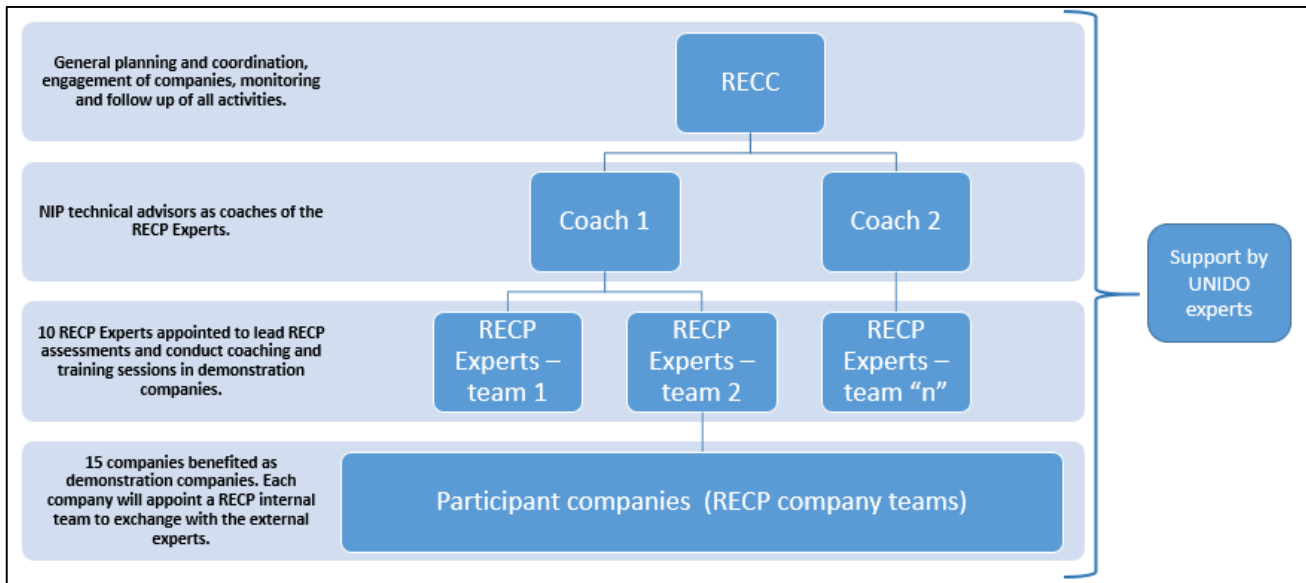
General planning and coordination, engagement of companies, monitoring and follow up of all activities.

RECC

NIP technical advisors as coaches of the RECP Experts.

Coach 1

Coach 2

10 RECP Experts appointed to lead RECP assessments and conduct coaching and training sessions in demonstration companies.

RECP Experts – team 1

RECP Experts – team 2

RECP Experts – team "n"

15 companies benefited as demonstration companies. Each company will appoint a RECP internal team to exchange with the external experts.

Participant companies (RECP company teams)

Support by UNIDO experts